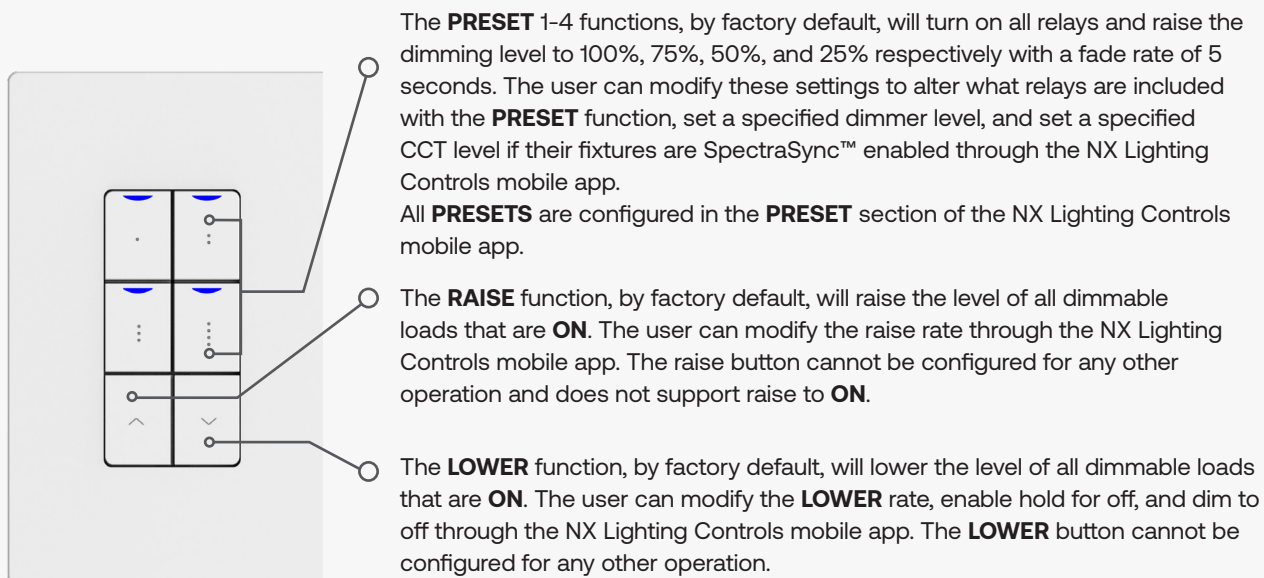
The **PRESET** 1-4 functions, by factory default, will turn on all relays and raise the dimming level to 100%, 75%, 50%, and 25% respectively with a fade rate of 5 seconds. The user can modify these settings to alter what relays are included with the **PRESET** function, set a specified dimmer level, and set a specified CCT level if their fixtures are SpectraSync™ enabled through the NX Lighting Controls mobile app.
All **PRESETS** are configured in the **PRESET** section of the NX Lighting Controls mobile app.

The **RAISE** function, by factory default, will raise the level of all dimmable loads that are **ON**. The user can modify the raise rate through the NX Lighting Controls mobile app. The raise button cannot be configured for any other operation and does not support raise to **ON**.

The **LOWER** function, by factory default, will lower the level of all dimmable loads that are **ON**. The user can modify the **LOWER** rate, enable hold for off, and dim to off through the NX Lighting Controls mobile app. The **LOWER** button cannot be configured for any other operation.